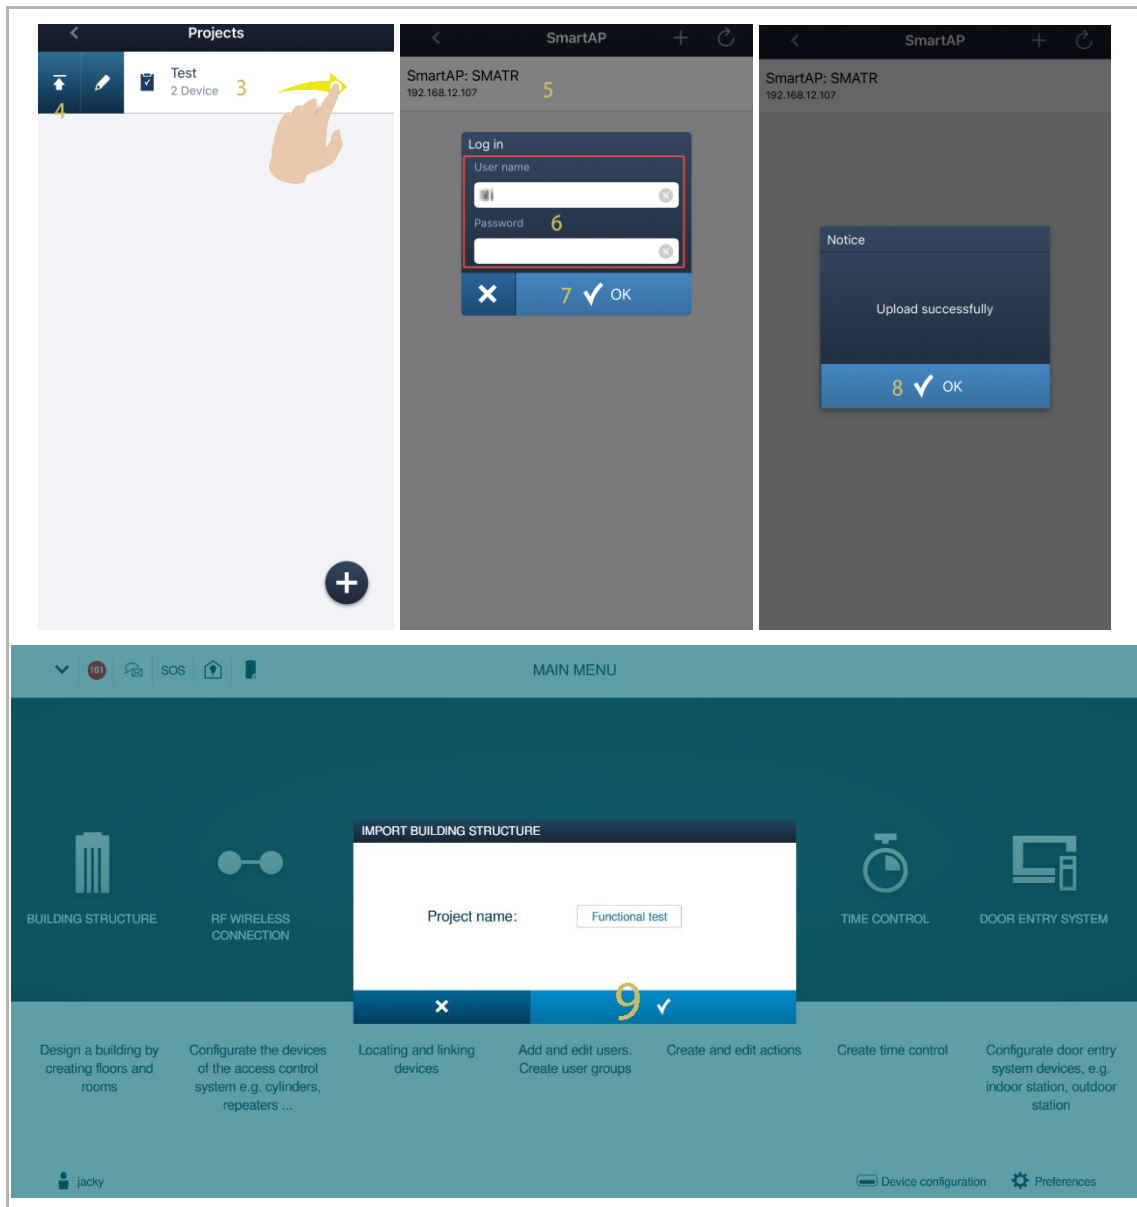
Projects

4

Test
2 Device 3

SmartAP

SmartAP: SMATR
192.168.12.107 5

Log in
User name
Password 6

7 OK

SmartAP

SmartAP: SMATR
192.168.12.107

Notice

Upload successfully

8 OK

161 SOS

MAIN MENU

BUILDING STRUCTURE

RF WIRELESS CONNECTION

IMPORT BUILDING STRUCTURE

Project name: Functional test

9

TIME CONTROL

DOOR ENTRY SYSTEM

Design a building by creating floors and rooms

Configurate the devices of the access control system e.g. cylinders, repeaters ...

Locating and linking devices

Add and edit users. Create user groups

Create and edit actions

Create time control

Configurate door entry system devices, e.g. indoor station, outdoor station

jacky

Device configuration

Preferences